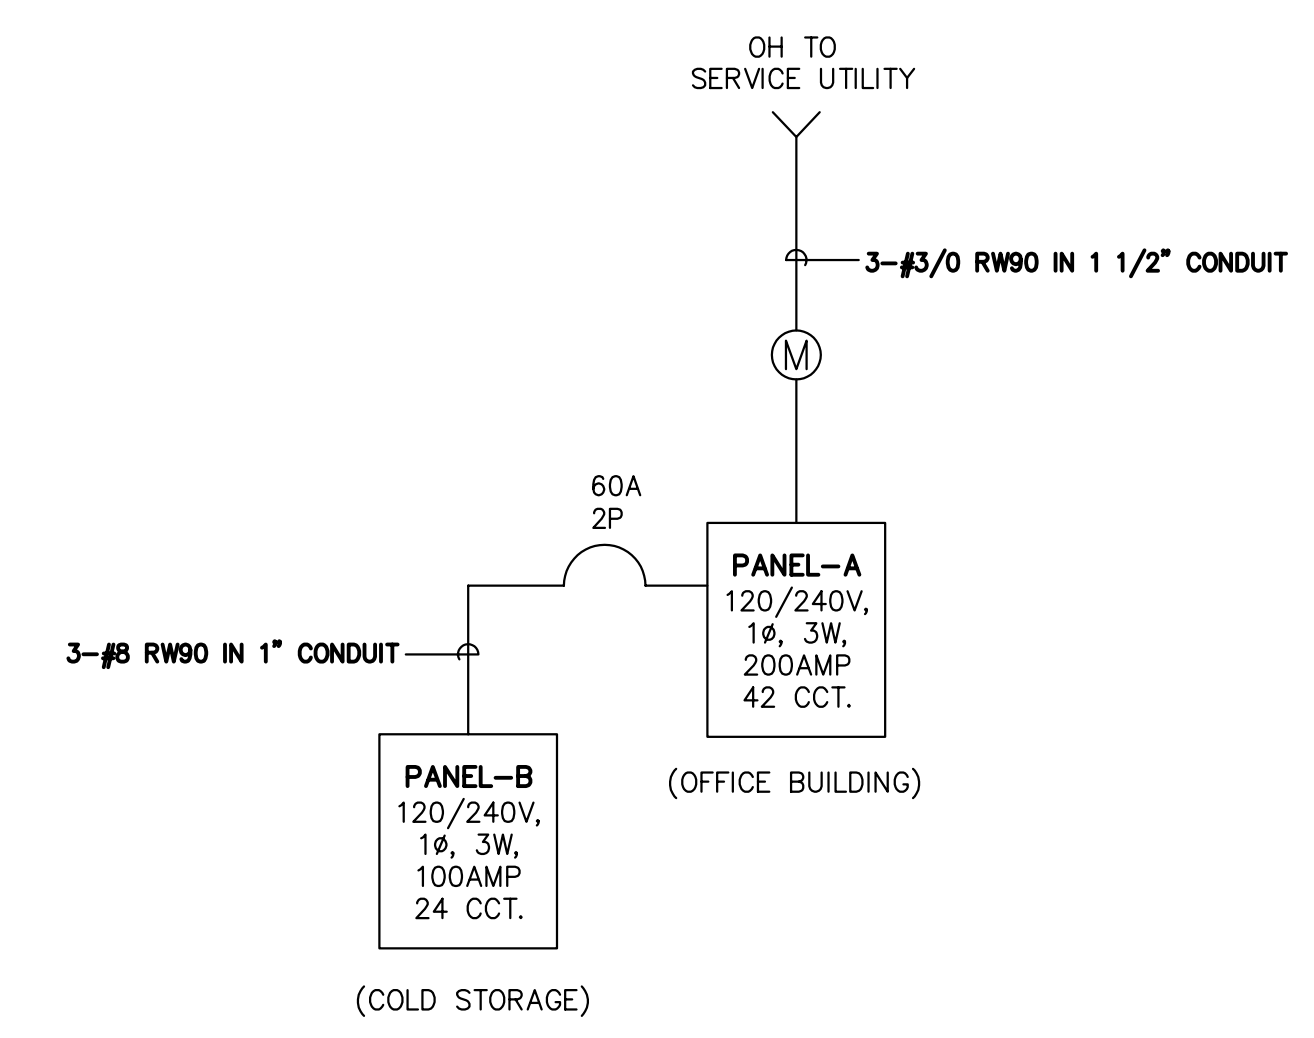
OH TO
SERVICE UTILITY

3-#3/0 RW90 IN 1 1/2" CONDUIT

M

60A
2P

PANEL-A
120/240V,
1ø, 3W,
200AMP
42 CCT.

(OFFICE BUILDING)

3-#8 RW90 IN 1" CONDUIT

PANEL-B
120/240V,
1ø, 3W,
100AMP
24 CCT.

(COLD STORAGE)